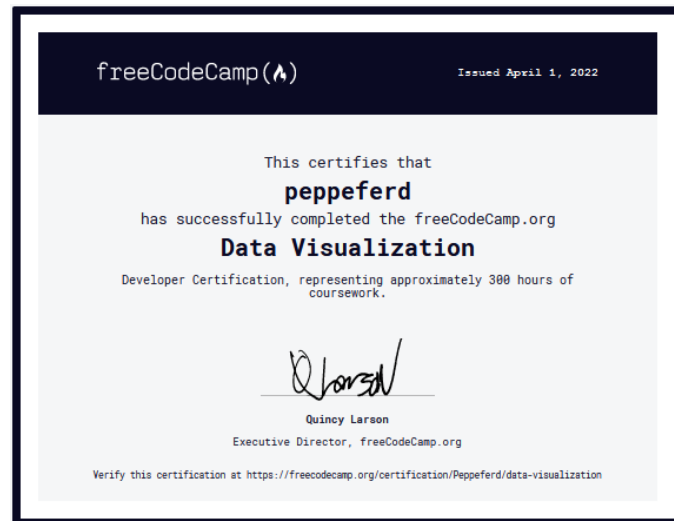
freeCodeCamp(🔥)

Issued April 1, 2022

This certifies that

peppeferd

has successfully completed the freeCodeCamp.org

Data Visualization

Developer Certification, representing approximately 300 hours of coursework.

Q Larson

Quincy Larson

Executive Director, freeCodeCamp.org

Verify this certification at https://freecodecamp.org/certification/Peppeferd/data-visualization